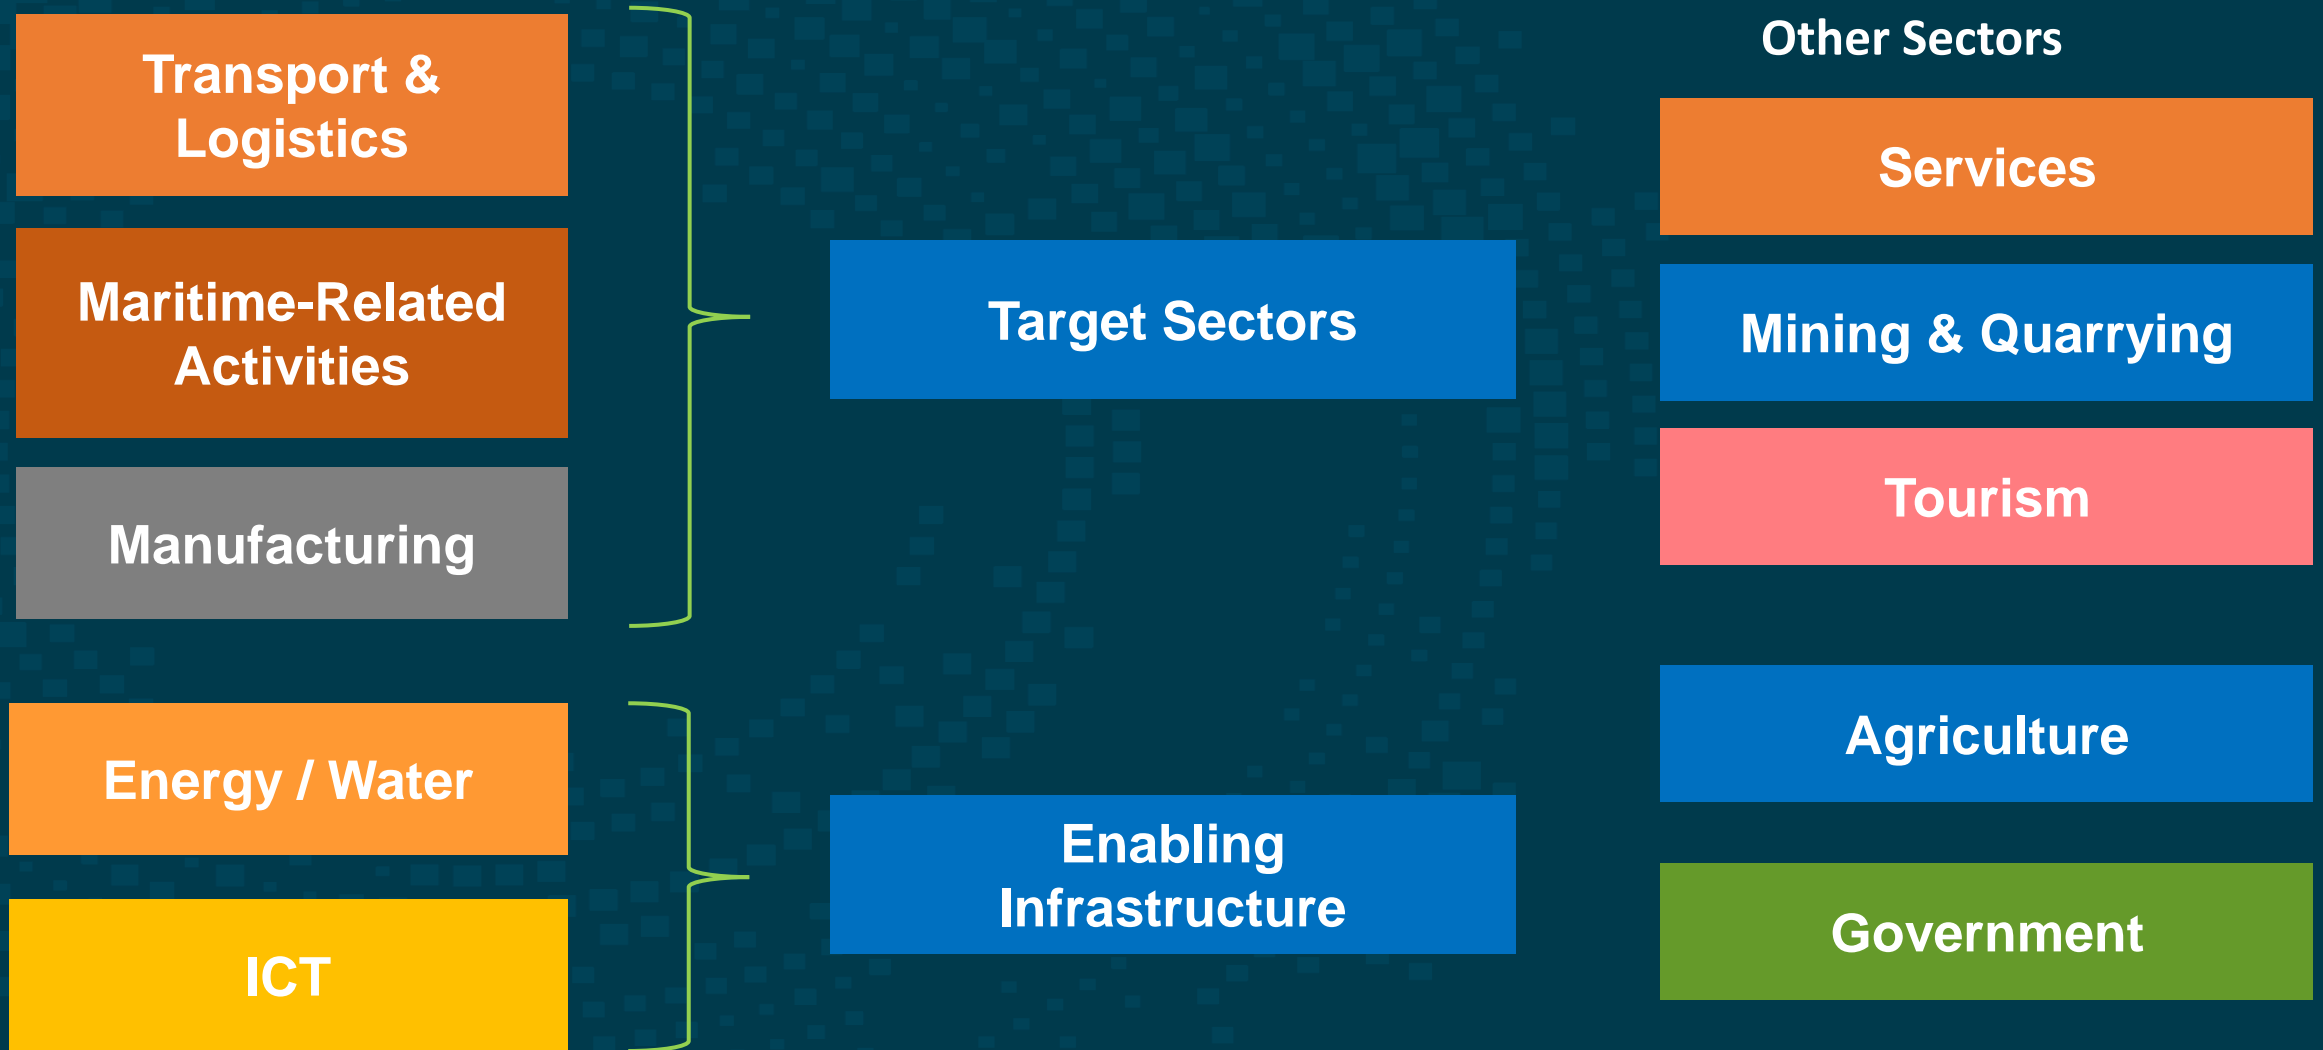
Transport & Logistics

Maritime-Related Activities

Manufacturing

Energy / Water

ICT

Target Sectors

Enabling Infrastructure

Other Sectors

Services

Mining & Quarrying

Tourism

Agriculture

Government